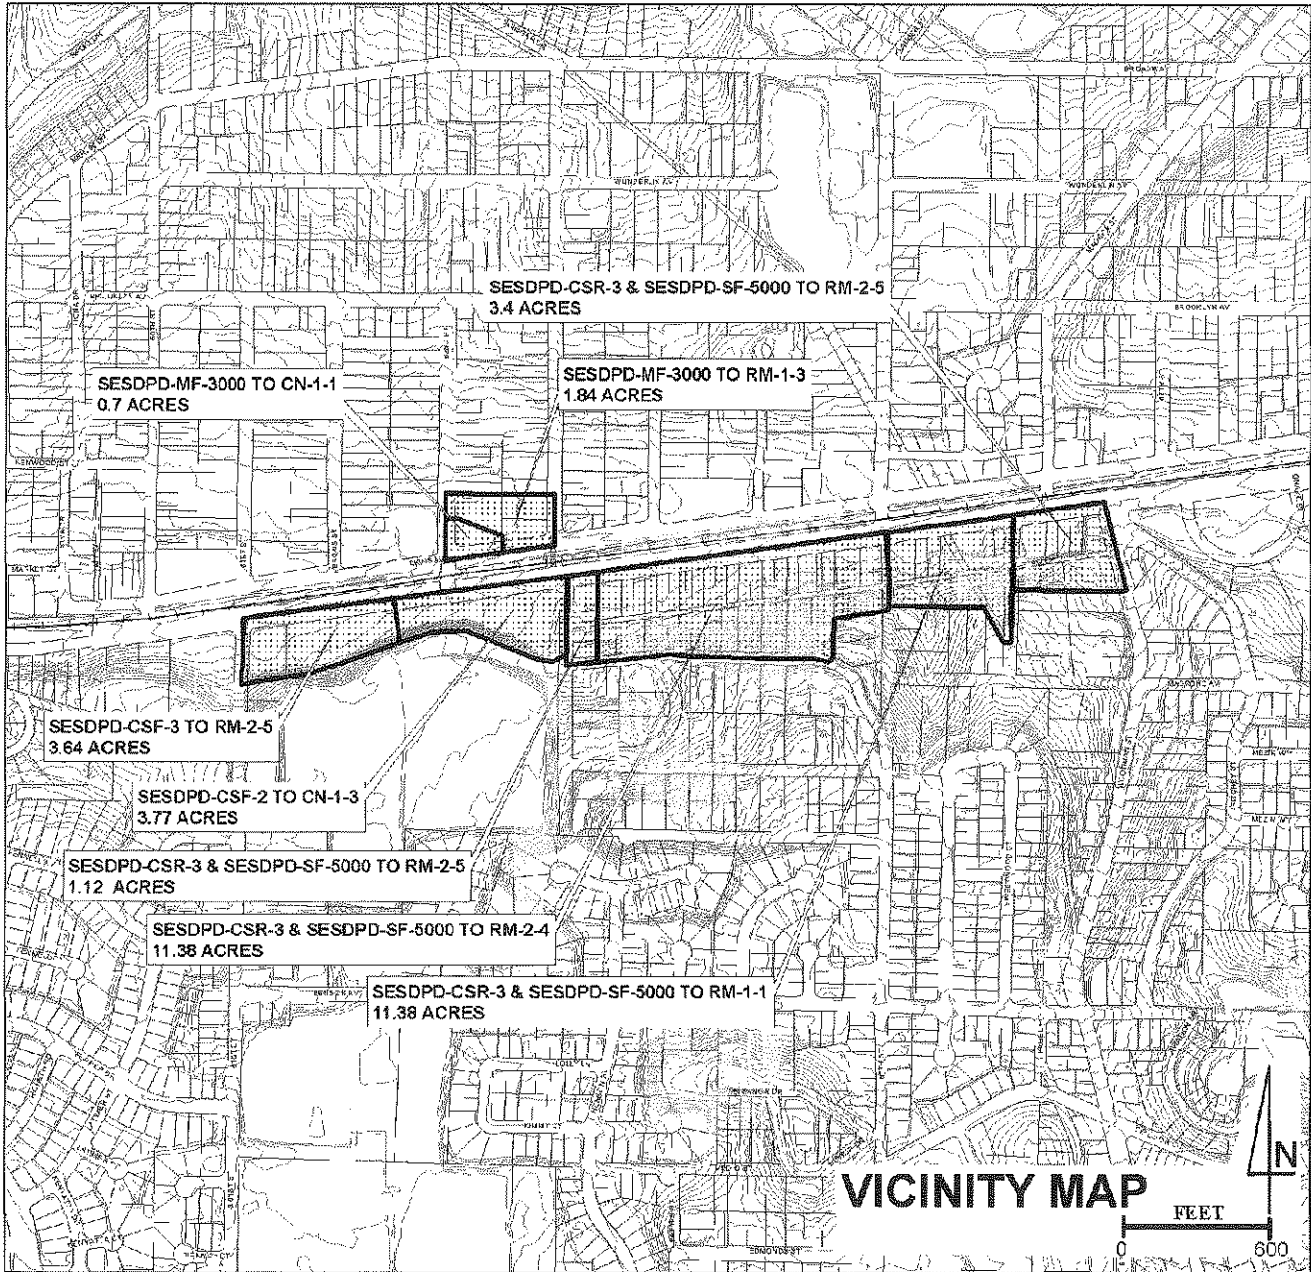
SESDPD-CSR-3 & SESDPD-SF-5000 TO RM-2-5
3.4 ACRES

SESDPD-MF-3000 TO CN-1-1
0.7 ACRES

SESDPD-MF-3000 TO RM-1-3
1.84 ACRES

SESDPD-CSF-3 TO RM-2-5
3.64 ACRES

SESDPD-CSF-2 TO CN-1-3
3.77 ACRES

SESDPD-CSR-3 & SESDPD-SF-5000 TO RM-2-5
1.12 ACRES

SESDPD-CSR-3 & SESDPD-SF-5000 TO RM-2-4
11.38 ACRES

SESDPD-CSR-3 & SESDPD-SF-5000 TO RM-1-1
11.38 ACRES

VICINITY MAP

FEET
0
600

N